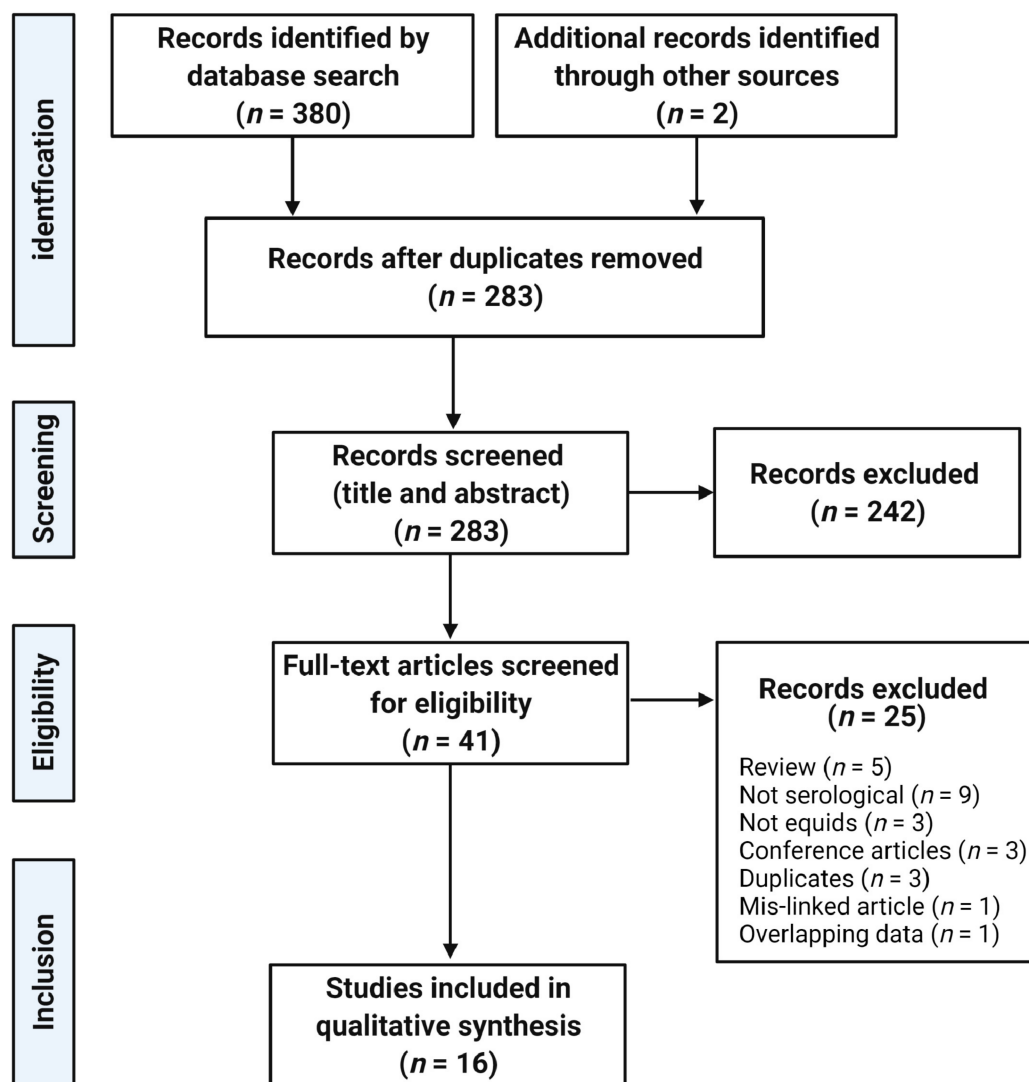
identification

Records identified by database search ($n$ = 380)

Additional records identified through other sources ($n$ = 2)

Records after duplicates removed ($n$ = 283)

Screening

Records screened (title and abstract) ($n$ = 283)

Records excluded ($n$ = 242)

Eligibility

Full-text articles screened for eligibility ($n$ = 41)

Records excluded ($n$ = 25)

Review ($n$ = 5)
Not serological ($n$ = 9)
Not equids ($n$ = 3)
Conference articles ($n$ = 3)
Duplicates ($n$ = 3)
Mis-linked article ($n$ = 1)
Overlapping data ($n$ = 1)

Inclusion

Studies included in qualitative synthesis ($n$ = 16)